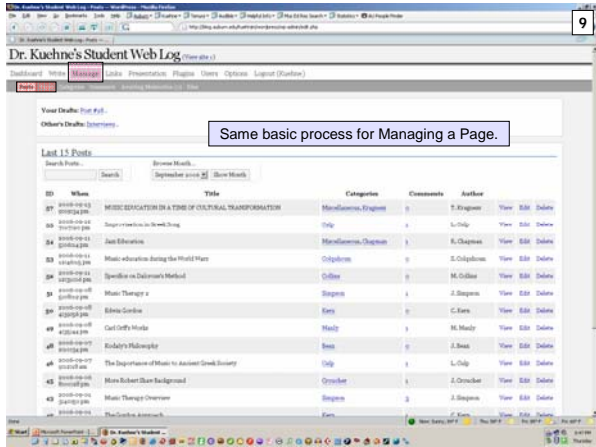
Dr. Kuehne's Student Web Log › Posts — WordPress - Mozilla Firefox

9

Dr. Kuehne's Student Web Log (View site »)

Dashboard Write Manage Links Presentation Plugins Users Options Logout (Kuehne)

Posts Pages Categories Comments Awaiting Moderation (1) Files

Your Drafts: Post #98.

Other's Drafts: Interviews.

Same basic process for Managing a Page.

Last 15 Posts

Search Posts... Search

Browse Month... September 2006 Show Month

| ID | When | Title | Categories | Comments | Author | | | |
|---|---|---|---|---|---|---|---|---|
| 57 | 2006-09-13 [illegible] | MUSIC EDUCATION IN A TIME OF CULTURAL TRANSFORMATION | Miscellaneous, Krugman | 0 | T. Krugman | View | Edit | Delete |
| 55 | 2006-09-12 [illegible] | Improvisation in Greek Song | Gulp | 1 | L. Gulp | View | Edit | Delete |
| 54 | 2006-09-11 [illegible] | Jazz Education | Miscellaneous, Chapman | 1 | R. Chapman | View | Edit | Delete |
| 53 | 2006-09-11 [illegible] | Music education during the World Wars | Colquhoun | 0 | S. Colquhoun | View | Edit | Delete |
| 52 | 2006-09-11 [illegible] | Spedlice on Dalcroze's Method | Collins | 0 | M. Collins | View | Edit | Delete |
| 51 | 2006-09-08 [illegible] | Music Therapy 2 | Simpson | 0 | J. Simpson | View | Edit | Delete |
| 50 | 2006-09-08 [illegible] | Edwin Gordon | Kern | 0 | C. Kern | View | Edit | Delete |
| 49 | 2006-09-08 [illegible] | Carl Orff's Works | Manly | 1 | M. Manly | View | Edit | Delete |
| 48 | 2006-09-07 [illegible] | Kodaly's Philosophy | Bean | 0 | J. Bean | View | Edit | Delete |
| 46 | 2006-09-07 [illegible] | The Importance of Music to Ancient Greek Society | Gulp | 1 | L. Gulp | View | Edit | Delete |
| 45 | 2006-09-06 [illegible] | More Robert Shaw Background | Croucher | 1 | J. Croucher | View | Edit | Delete |
| 43 | 2006-09-05 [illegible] | Music Therapy Overview | Simpson | 3 | J. Simpson | View | Edit | Delete |
| 42 | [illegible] | The Gordon Approach | Kern | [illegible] | C. Kern | View | Edit | Delete |